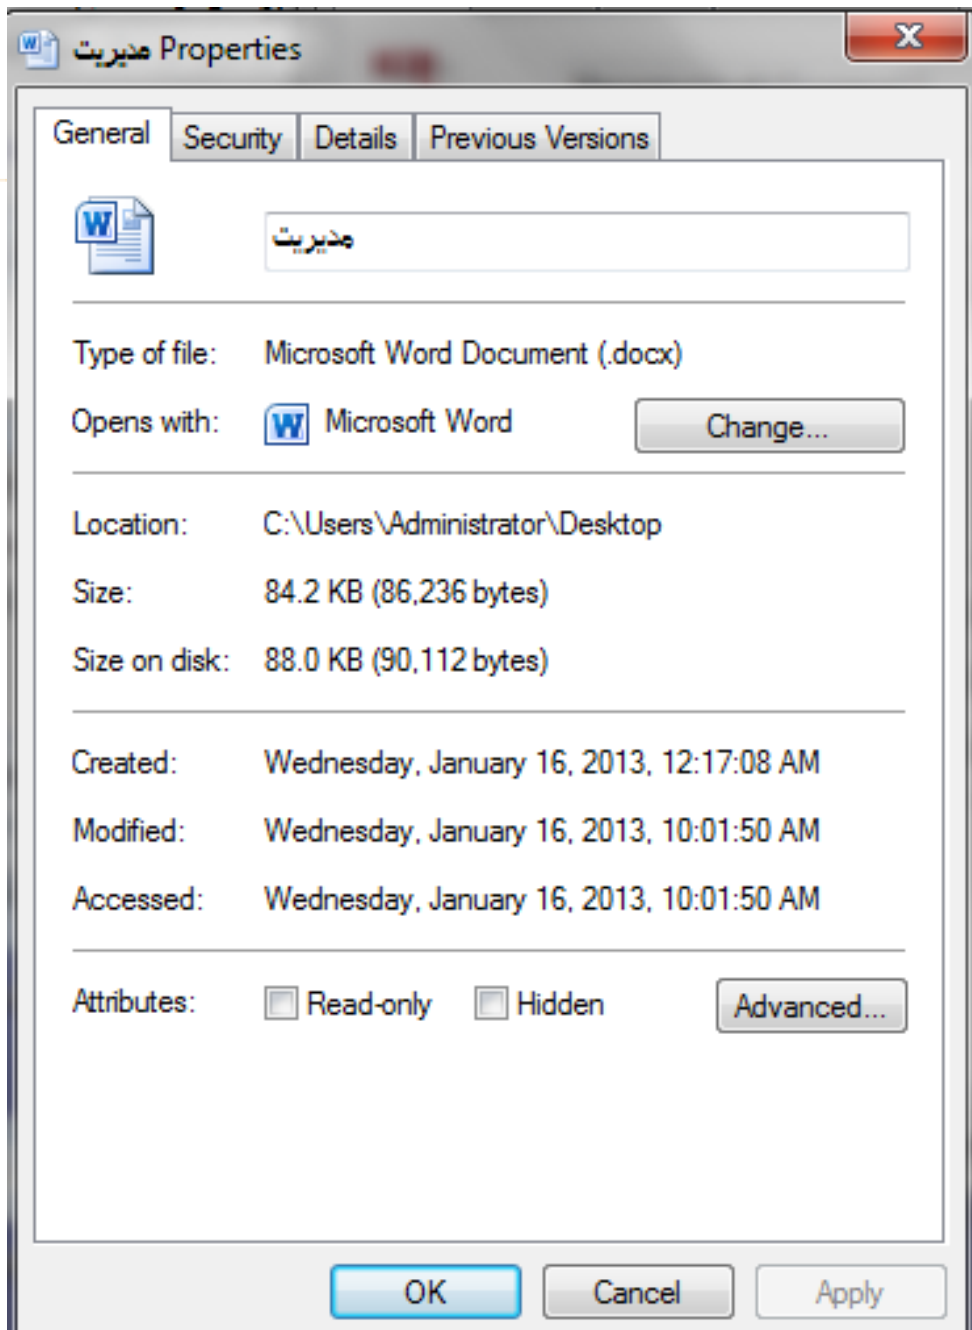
مدیریت Properties

X

General | Security | Details | Previous Versions

مدیریت

Type of file: Microsoft Word Document (.docx)

Opens with: Microsoft Word Change...

Location: C:\Users\Administrator\Desktop

Size: 84.2 KB (86,236 bytes)

Size on disk: 88.0 KB (90,112 bytes)

Created: Wednesday, January 16, 2013, 12:17:08 AM

Modified: Wednesday, January 16, 2013, 10:01:50 AM

Accessed: Wednesday, January 16, 2013, 10:01:50 AM

Attributes: Read-only Hidden Advanced...

OK Cancel Apply